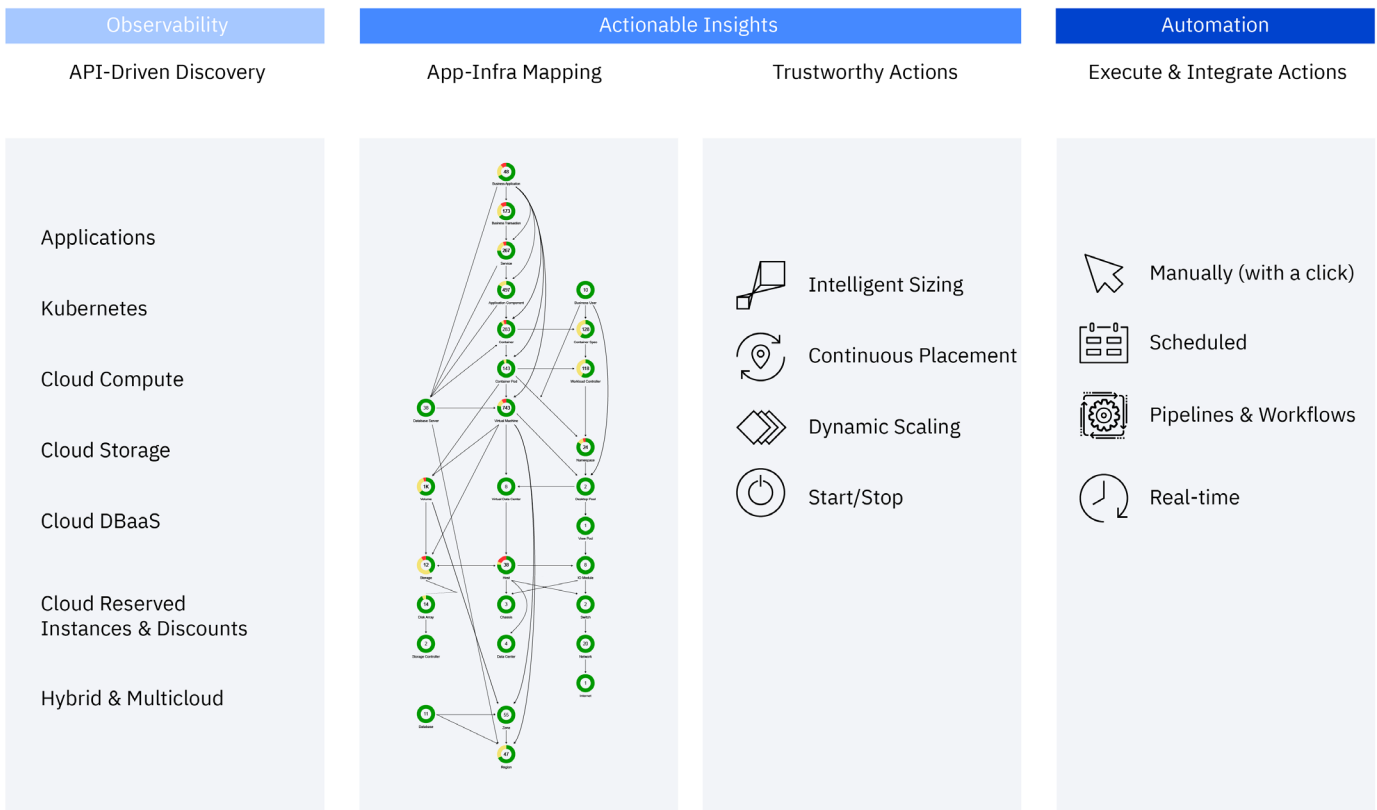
Observability

Actionable Insights

Automation

API-Driven Discovery

App-Infra Mapping

Trustworthy Actions

Execute & Integrate Actions

Applications

Kubernetes

Cloud Compute

Cloud Storage

Cloud DBaaS

Cloud Reserved Instances & Discounts

Hybrid & Multicloud

48
Business Application
173
Business Transaction
367
Service
407
Application Component
293
Container
543
Container Pod
10
Business User
129
Container Spec
153
Workload Controller
38
Database Server
743
Virtual Machine
24
Namespace
16
Volume
6
Virtual Data Center
2
Desktop Pool
1
View Pod
12
Storage
36
Host
8
IO Module
14
Disk Array
3
Chassis
2
Switch
7
Storage Controller
6
Data Center
20
Network
1
Internet
11
Database
15
Zone
47
Region

Intelligent Sizing

Continuous Placement

Dynamic Scaling

Start/Stop

Manually (with a click)

Scheduled

Pipelines & Workflows

Real-time